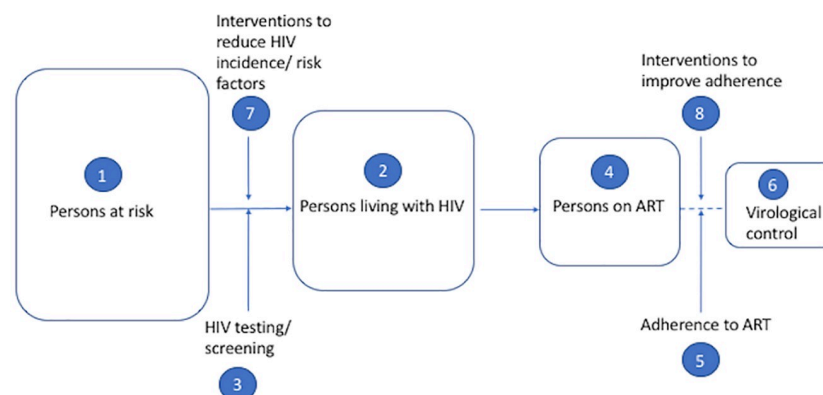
Interventions to reduce HIV incidence/ risk factors

7

1

Persons at risk

2

Persons living with HIV

Interventions to improve adherence

8

4

Persons on ART

6

Virological control

HIV testing/ screening

3

Adherence to ART

5